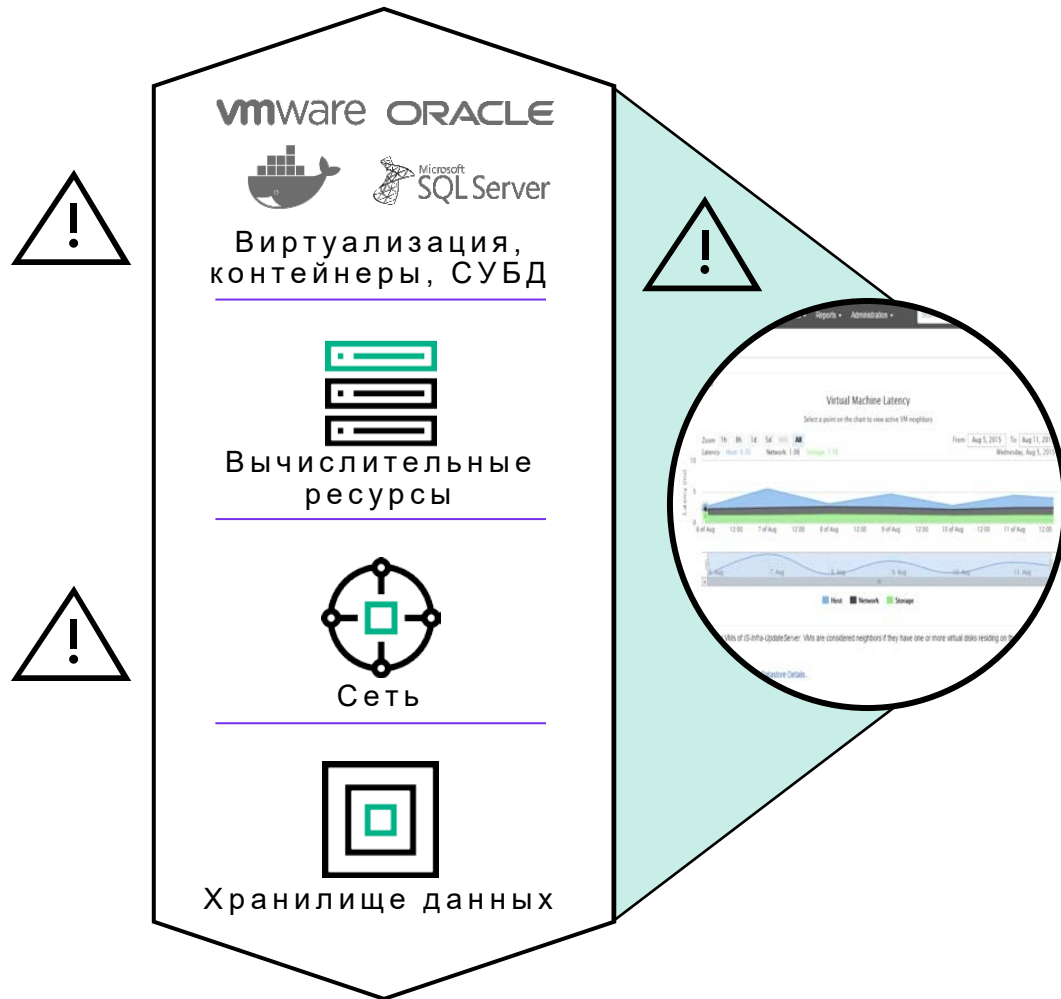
vmware ORACLE

Microsoft SQL Server

Виртуализация, контейнеры, СУБД

Вычислительные ресурсы

Сеть

Хранилище данных

Reports Administration

Virtual Machine Latency

Select a point on the chart to view active VM neighbors

Zoom 1h 8h 1d 5d All

From Aug 5, 2015 To Aug 11, 201

Latency Host: 5.35 Network: 1.06 Storage: 1.16

Wednesday, Aug 5, 201

Latency (ms)

10

5

0

6 of Aug 12:00 7 of Aug 12:00 8 of Aug 12:00 9 of Aug 12:00 10 of Aug 12:00 11 of Aug 12:00

6 Aug 7 Aug 8 Aug 9 Aug 10 Aug 11 Aug

Host Network Storage

VMs of JS-Infra-UpdateServer. VMs are considered neighbors if they have one or more virtual disks residing on th

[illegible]astore Details.